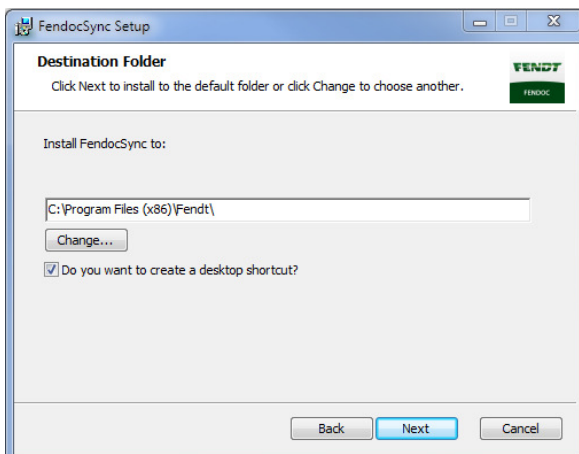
FendocSync Setup

Destination Folder

Click Next to install to the default folder or click Change to choose another.

FENDT
FENDOC

Install FendocSync to:

C:\Program Files (x86)\Fendt\

Change...

Do you want to create a desktop shortcut?

Back Next Cancel